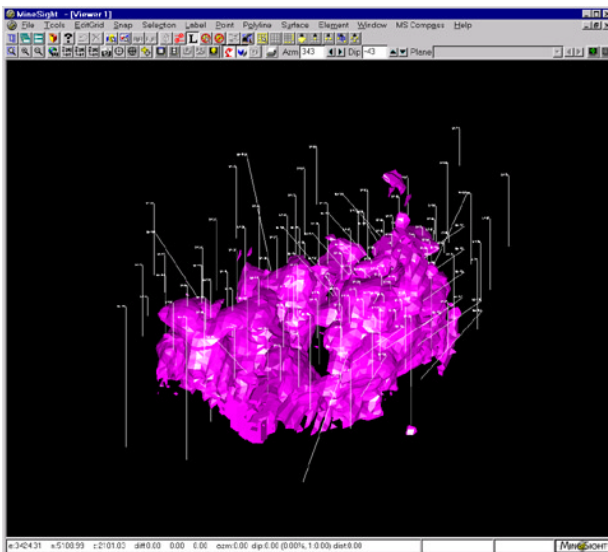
MineSight - [Viewer 1]
File Tools EditGrid Snap Selection Label Point Polyline Surface Element Window MS Compass Help
Azm 343 Dip -43 Plane
e:342431 n:5100.99 z:2101.03 diff:0.00 0.00 0.00 azm:0.00 dip:0.00 (0.00%, 1:0.00) dist:0.00
MineSight